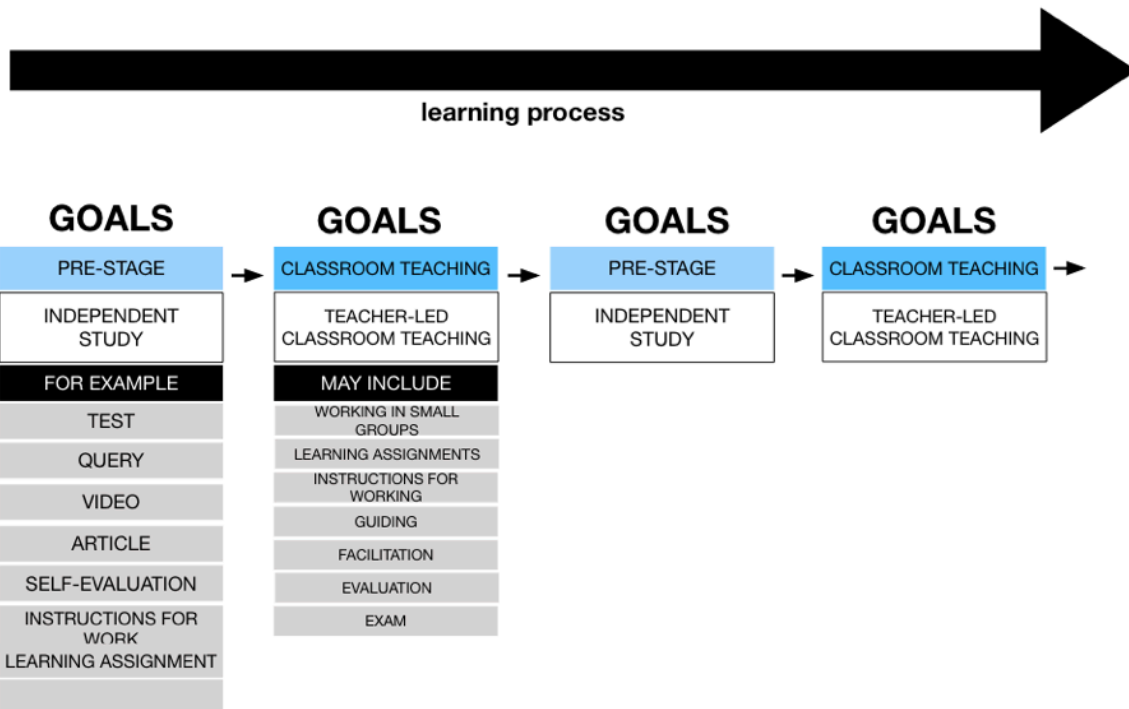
learning process

GOALS

PRE-STAGE

INDEPENDENT STUDY

FOR EXAMPLE

TEST

QUERY

VIDEO

ARTICLE

SELF-EVALUATION

INSTRUCTIONS FOR WORK

LEARNING ASSIGNMENT

GOALS

CLASSROOM TEACHING

TEACHER-LED CLASSROOM TEACHING

MAY INCLUDE

WORKING IN SMALL GROUPS

LEARNING ASSIGNMENTS

INSTRUCTIONS FOR WORKING

GUIDING

FACILITATION

EVALUATION

EXAM

GOALS

PRE-STAGE

INDEPENDENT STUDY

GOALS

CLASSROOM TEACHING

TEACHER-LED CLASSROOM TEACHING